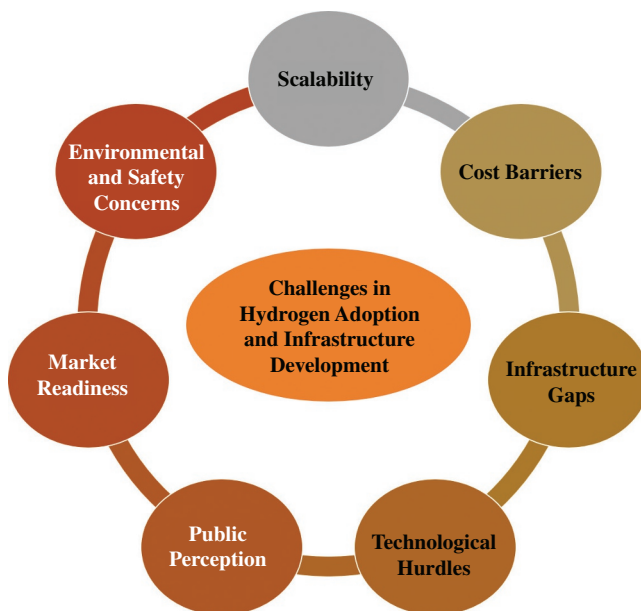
Scalability

Cost Barriers

Infrastructure Gaps

Technological Hurdles

Public Perception

Market Readiness

Environmental and Safety Concerns

Challenges in Hydrogen Adoption and Infrastructure Development